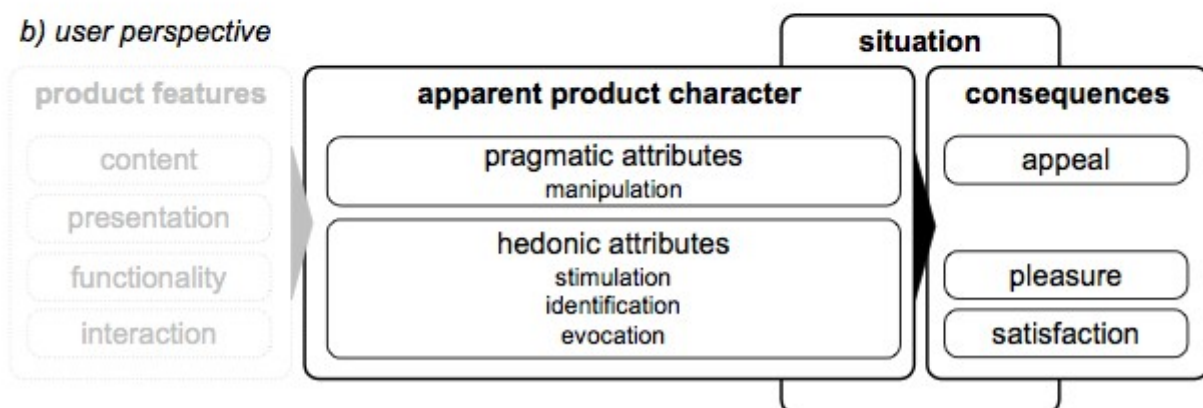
b) user perspective

situation

product features

content

presentation

functionality

interaction

apparent product character

pragmatic attributes
manipulation

hedonic attributes
stimulation
identification
evocation

consequences

appeal

pleasure

satisfaction